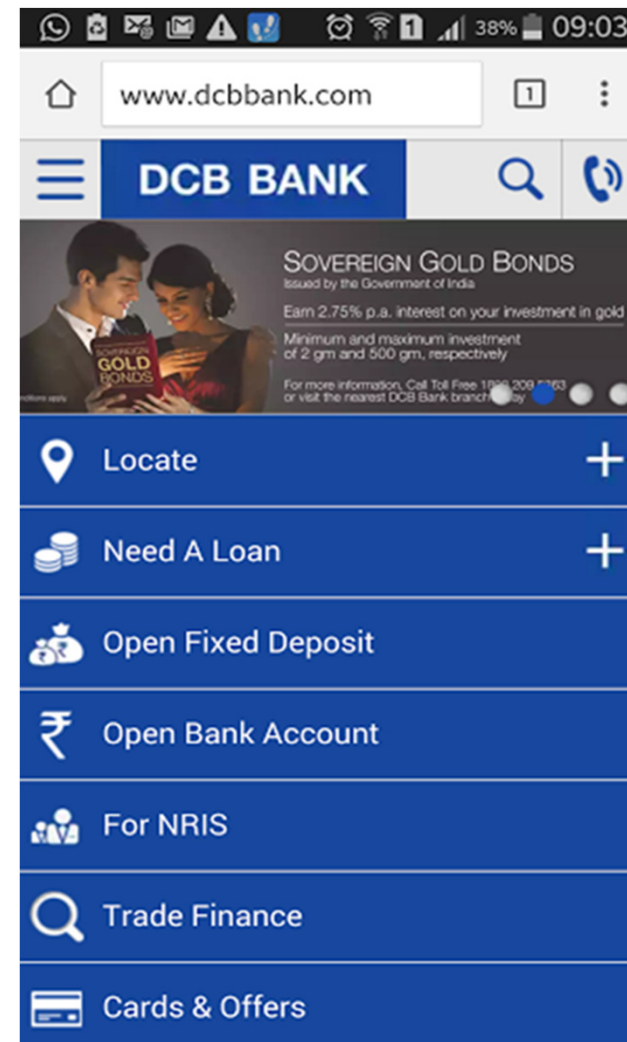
38% 09:03

www.dcbbank.com

1

DCB BANK

SOVEREIGN GOLD BONDS
Issued by the Government of India

Earn 2.75% p.a. interest on your investment in gold

Minimum and maximum investment of 2 gm and 500 gm, respectively

For more information, Call Toll Free 1800 209 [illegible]63 or visit the nearest DCB Bank branch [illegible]y

SOVEREIGN GOLD BONDS

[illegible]nditions apply

Locate

Need A Loan

Open Fixed Deposit

Open Bank Account

For NRIS

Trade Finance

Cards & Offers